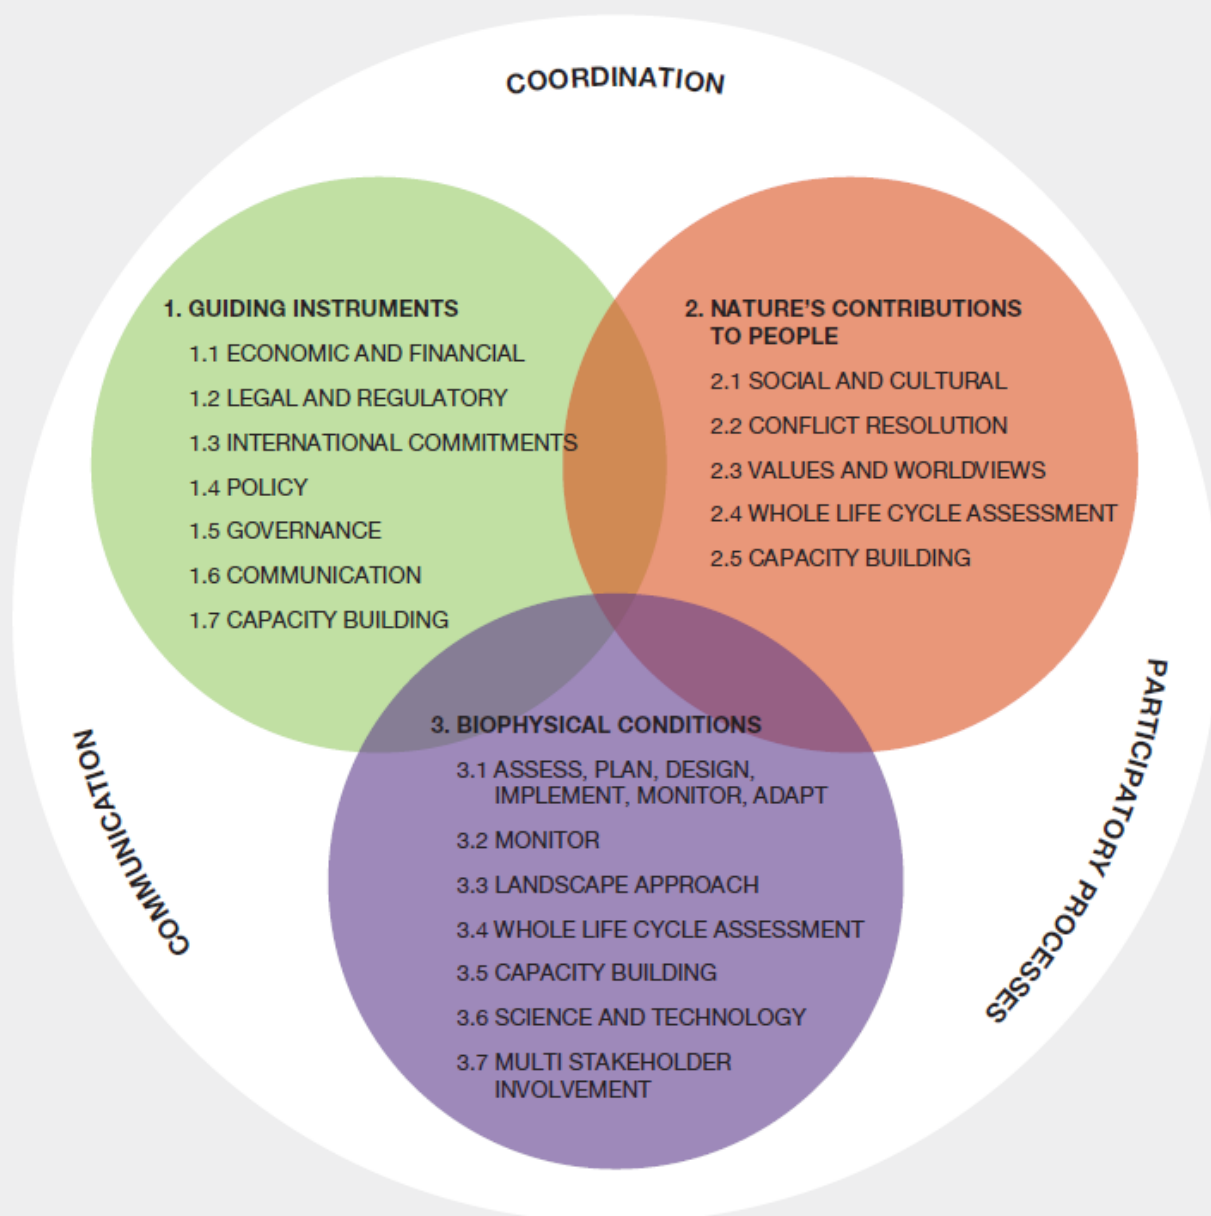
COORDINATION

1. GUIDING INSTRUMENTS

1.1 ECONOMIC AND FINANCIAL

1.2 LEGAL AND REGULATORY

1.3 INTERNATIONAL COMMITMENTS

1.4 POLICY

1.5 GOVERNANCE

1.6 COMMUNICATION

1.7 CAPACITY BUILDING

2. NATURE'S CONTRIBUTIONS TO PEOPLE

2.1 SOCIAL AND CULTURAL

2.2 CONFLICT RESOLUTION

2.3 VALUES AND WORLDVIEWS

2.4 WHOLE LIFE CYCLE ASSESSMENT

2.5 CAPACITY BUILDING

3. BIOPHYSICAL CONDITIONS

3.1 ASSESS, PLAN, DESIGN, IMPLEMENT, MONITOR, ADAPT

3.2 MONITOR

3.3 LANDSCAPE APPROACH

3.4 WHOLE LIFE CYCLE ASSESSMENT

3.5 CAPACITY BUILDING

3.6 SCIENCE AND TECHNOLOGY

3.7 MULTI STAKEHOLDER INVOLVEMENT

COMMUNICATION

PARTICIPATORY PROCESSES